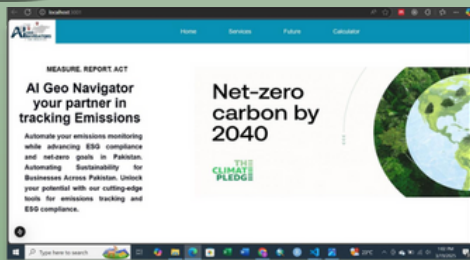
localhost

AI

Home Services Future Calculator

MEASURE. REPORT. ACT

AI Geo Navigator your partner in tracking Emissions

Automate your emissions monitoring while advancing ESG compliance and net-zero goals in Pakistan. Automating Sustainability for Businesses Across Pakistan. Unlock your potential with our cutting-edge tools for emissions tracking and ESG compliance.

Net-zero carbon by 2040

THE CLIMATE PLEDGE

Type here to search

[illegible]